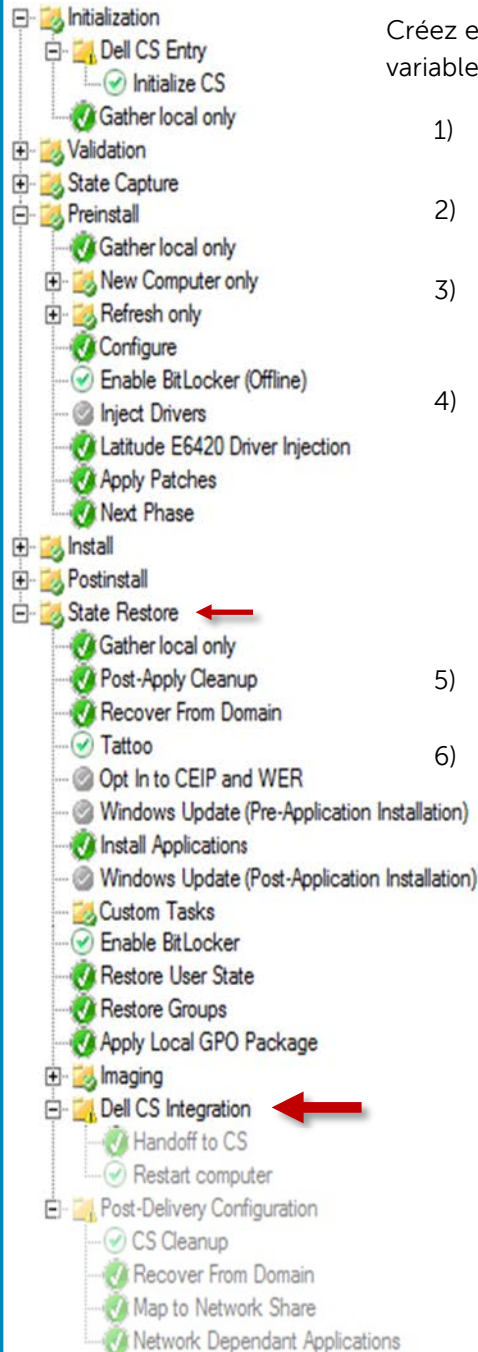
Initialization
Dell CS Entry
Initialize CS
Gather local only
Validation
State Capture
Preinstall
Gather local only
New Computer only
Refresh only
Configure
Enable BitLocker (Offline)
Inject Drivers
Latitude E6420 Driver Injection
Apply Patches
Next Phase
Install
Postinstall
State Restore
Gather local only
Post-Apply Cleanup
Recover From Domain
Tattoo
Opt In to CEIP and WER
Windows Update (Pre-Application Installation)
Install Applications
Windows Update (Post-Application Installation)
Custom Tasks
Enable BitLocker
Restore User State
Restore Groups
Apply Local GPO Package
Imaging
Dell CS Integration
Handoff to CS
Restart computer
Post-Delivery Configuration
CS Cleanup
Recover From Domain
Map to Network Share
Network Dependant Applications

Créez e
variable

1)

2)

3)

4)

5)

6)